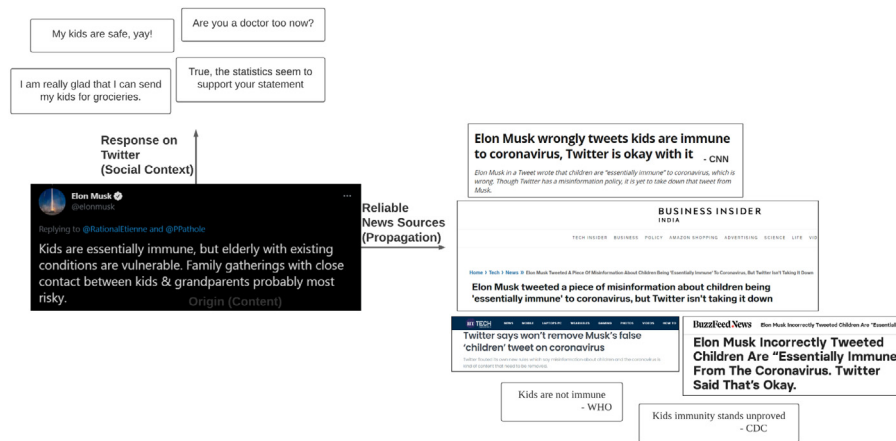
My kids are safe, yay!

Are you a doctor too now?

I am really glad that I can send my kids for grocieries.

True, the statistics seem to support your statement

Response on Twitter (Social Context)

Elon Musk
@elonmusk

Replying to @RationalEtienne and @PPathole

Kids are essentially immune, but elderly with existing conditions are vulnerable. Family gatherings with close contact between kids & grandparents probably most risky.

Origin (Content)

Reliable News Sources (Propagation)

Elon Musk wrongly tweets kids are immune to coronavirus, Twitter is okay with it - CNN

Elon Musk in a Tweet wrote that children are "essentially immune" to coronavirus, which is wrong. Though Twitter has a misinformation policy, it is yet to take down that tweet from Musk.

BUSINESS INSIDER
INDIA

TECH INSIDER BUSINESS POLICY AMAZON SHOPPING ADVERTISING SCIENCE LIFE VID

Home › Tech › News › Elon Musk Tweeted A Piece Of Misinformation About Children Being 'Essentially Immune' To Coronavirus, But Twitter Isn't Taking It Down

Elon Musk tweeted a piece of misinformation about children being 'essentially immune' to coronavirus, but Twitter isn't taking it down

HT TECH

Twitter says won't remove Musk's false 'children' tweet on coronavirus

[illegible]

BuzzFeed News Elon Musk Incorrectly Tweeted Children Are "Essentiall

Elon Musk Incorrectly Tweeted Children Are "Essentially Immune" From The Coronavirus. Twitter Said That's Okay.

Kids are not immune
- WHO

Kids immunity stands unproved
- CDC